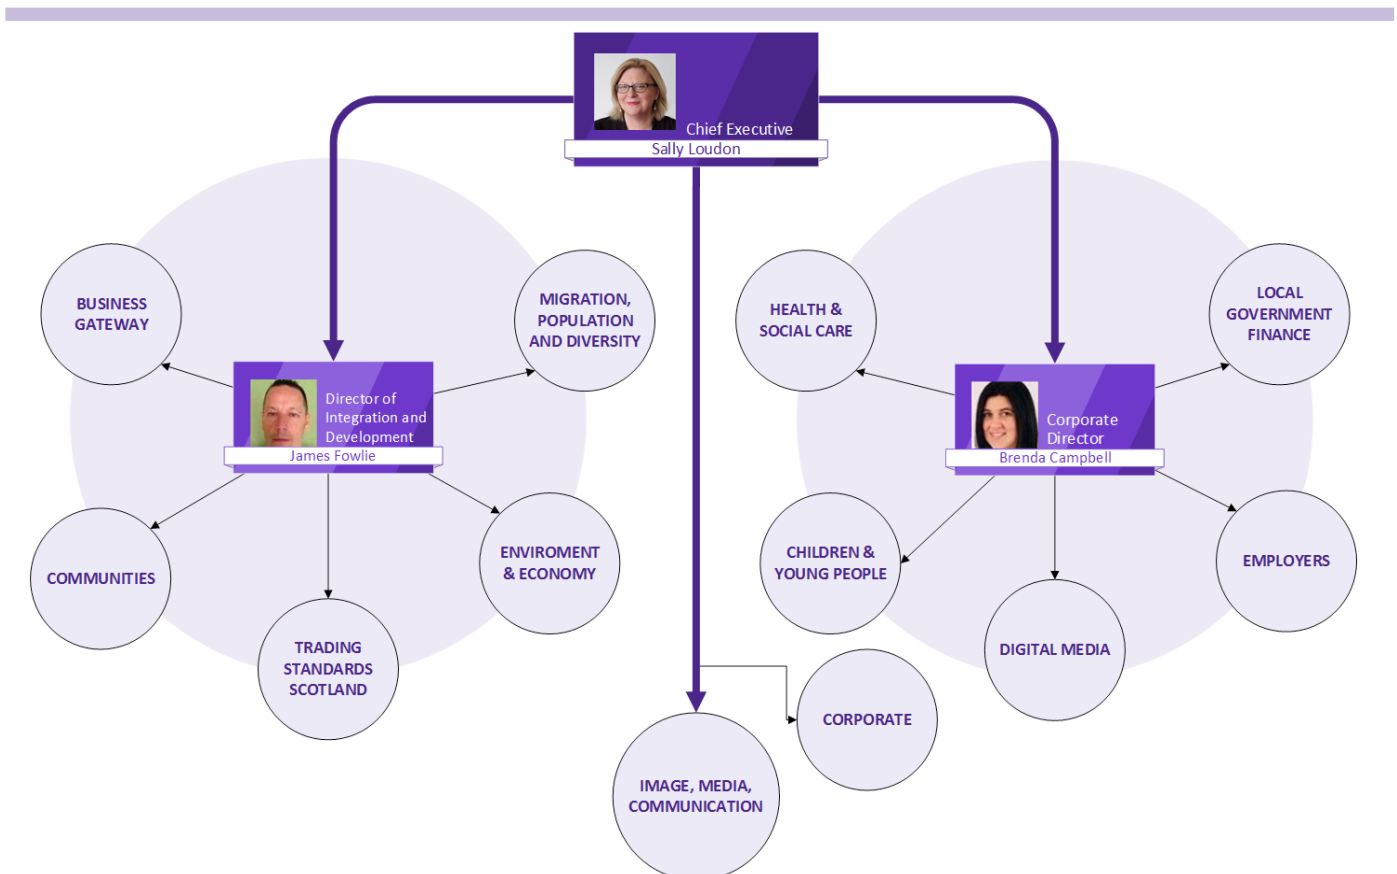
Chief Executive
Sally Loudon

BUSINESS GATEWAY

MIGRATION, POPULATION AND DIVERSITY

Director of Integration and Development
James Fowlie

COMMUNITIES

TRADING STANDARDS SCOTLAND

ENVIROMENT & ECONOMY

HEALTH & SOCIAL CARE

LOCAL GOVERNMENT FINANCE

Corporate Director
Brenda Campbell

CHILDREN & YOUNG PEOPLE

DIGITAL MEDIA

EMPLOYERS

CORPORATE

IMAGE, MEDIA, COMMUNICATION